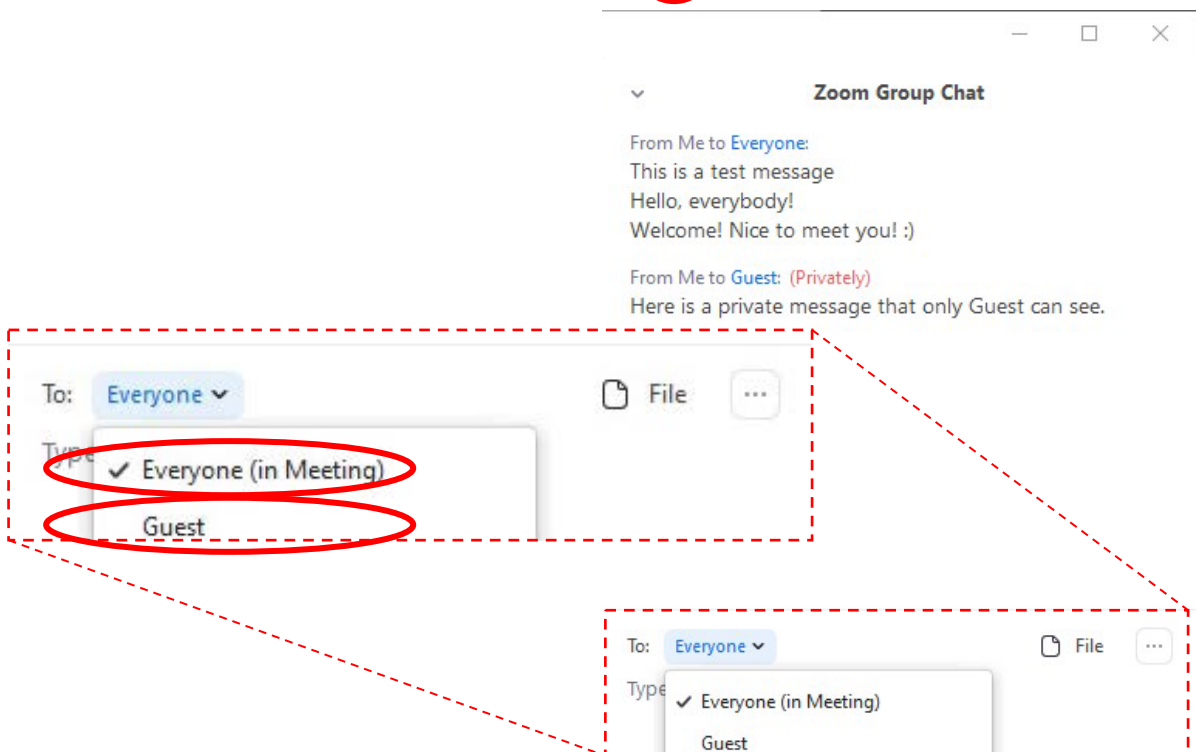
Zoom Group Chat

From Me to Everyone:
This is a test message
Hello, everybody!
Welcome! Nice to meet you! :)

From Me to Guest: (Privately)
Here is a private message that only Guest can see.

To: Everyone

File

...

Type

✓ Everyone (in Meeting)

Guest

To: Everyone

File

...

Type

✓ Everyone (in Meeting)

Guest